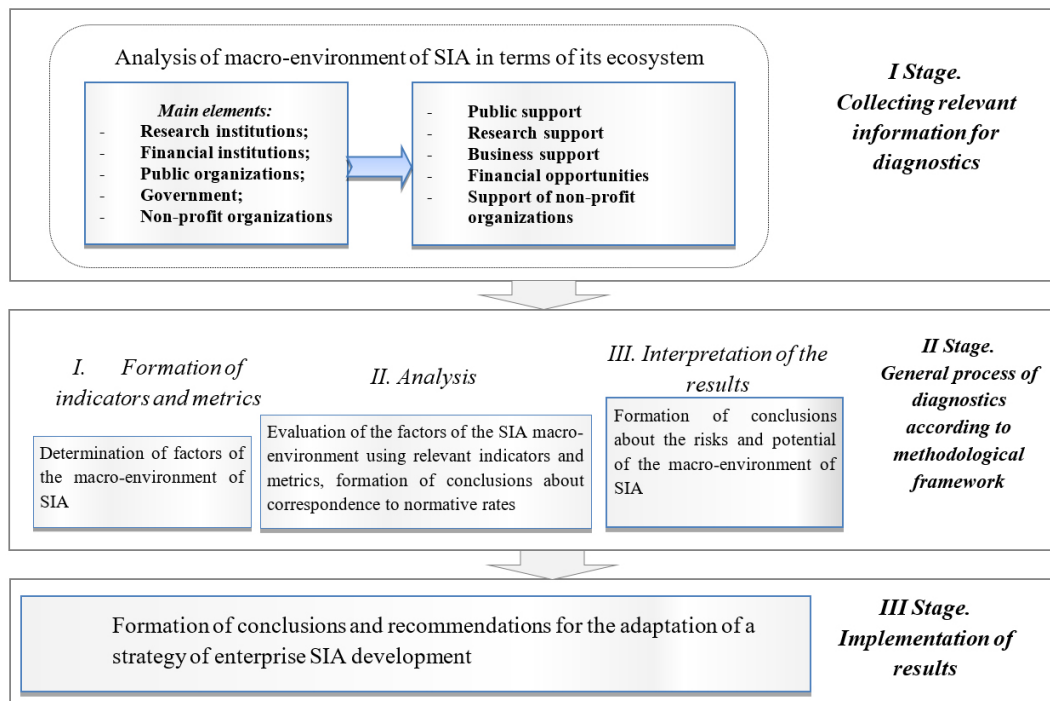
Analysis of macro-environment of SIA in terms of its ecosystem

Main elements:
- Research institutions;
- Financial institutions;
- Public organizations;
- Government;
- Non-profit organizations

- Public support
- Research support
- Business support
- Financial opportunities
- Support of non-profit organizations

I Stage. Collecting relevant information for diagnostics

I. Formation of indicators and metrics

Determination of factors of the macro-environment of SIA

II. Analysis

Evaluation of the factors of the SIA macro-environment using relevant indicators and metrics, formation of conclusions about correspondence to normative rates

III. Interpretation of the results

Formation of conclusions about the risks and potential of the macro-environment of SIA

II Stage. General process of diagnostics according to methodological framework

Formation of conclusions and recommendations for the adaptation of a strategy of enterprise SIA development

III Stage. Implementation of results